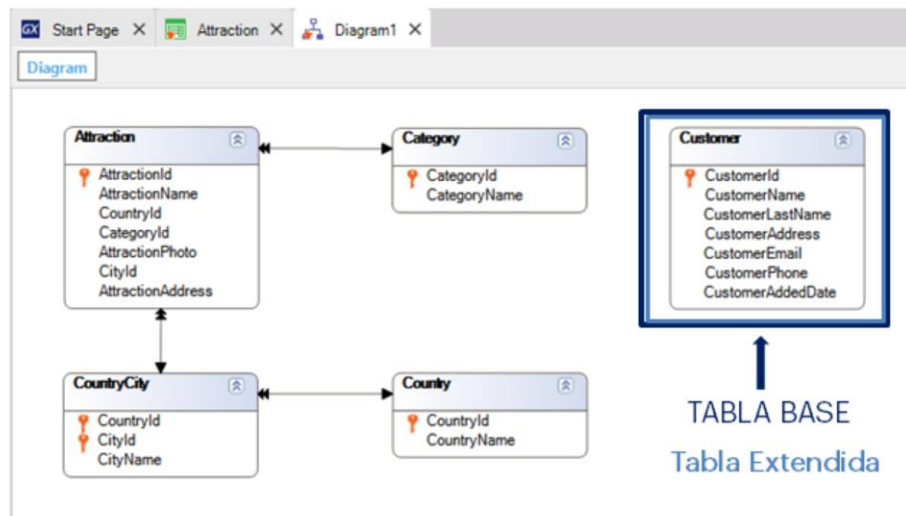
Start Page ✕ Attraction ✕ Diagram1 ✕

Diagram

Attraction
AttractionId
AttractionName
CountryId
CategoryId
AttractionPhoto
CityId
AttractionAddress

Category
CategoryId
CategoryName

Customer
CustomerId
CustomerName
CustomerLastName
CustomerAddress
CustomerEmail
CustomerPhone
CustomerAddedDate

CountryCity
CountryId
CityId
CityName

Country
CountryId
CountryName

TABLA BASE

Tabla Extendida